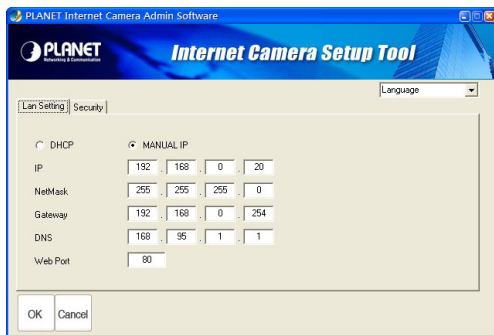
PLANET Internet Camera Admin Software

PLANET
Networking & Communication

Internet Camera Setup Tool

Language

Lan Setting | Security

DHCP
MANUAL IP

IP 192 . 168 . 0 . 20

NetMask 255 . 255 . 255 . 0

Gateway 192 . 168 . 0 . 254

DNS 168 . 95 . 1 . 1

Web Port 80

OK
Cancel